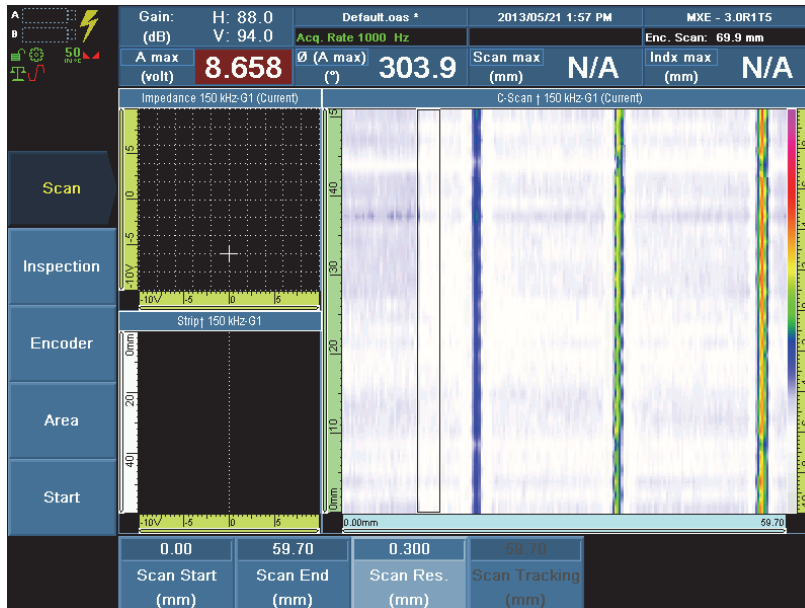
A
B
50
IN°C

Gain: (dB) H: 88.0 V: 94.0
Default.oas *
Acq. Rate 1000 Hz
2013/05/21 1:57 PM
MXE - 3.0R1T5
Enc. Scan: 69.9 mm

A max (volt) 8.658
Ø (A max) (°) 303.9
Scan max (mm) N/A
Indx max (mm) N/A

Impedance 150 kHz-G1 (Current)
5
0
-5
-10V
-10V -5 0 5

C-Scan ↑ 150 kHz-G1 (Current)
50
40
30
20
10
0mm
0.00mm
59.70

Strip↑ 150 kHz-G1
0mm
20
40
-10V -5 0 5

Scan
Inspection
Encoder
Area
Start

| 0.00 | 59.70 | 0.300 | 59.70 |
|---|---|---|---|
| Scan Start (mm) | Scan End (mm) | Scan Res. (mm) | Scan Tracking (mm) |